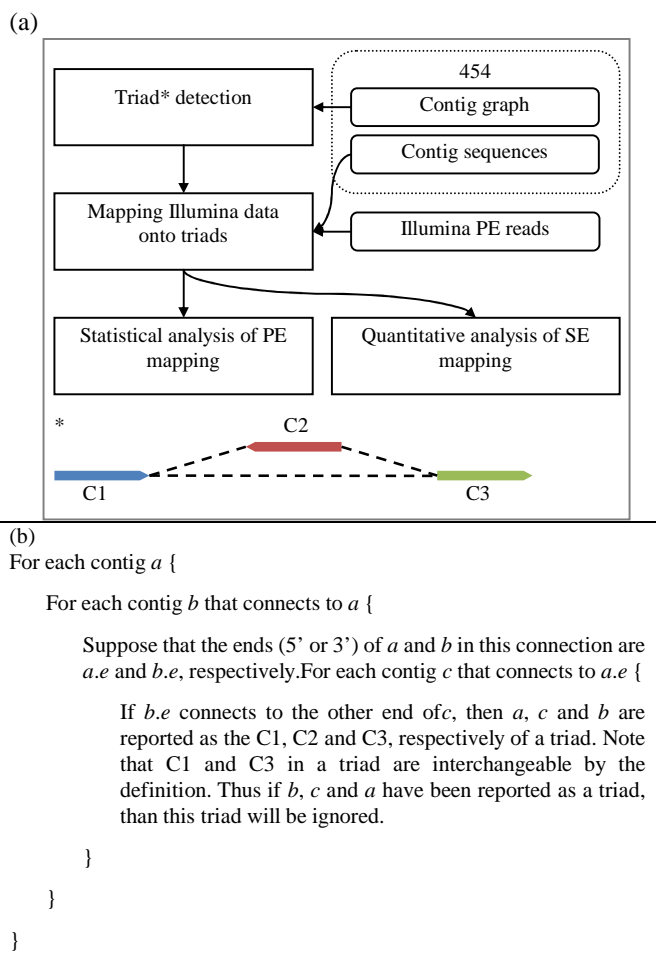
(a)

Triad* detection

454

Contig graph

Contig sequences

Mapping Illumina data onto triads

Illumina PE reads

Statistical analysis of PE mapping

Quantitative analysis of SE mapping

*

C2

C1

C3

(b)

For each contig *a* {

For each contig *b* that connects to *a* {

Suppose that the ends (5' or 3') of *a* and *b* in this connection are *a.e* and *b.e*, respectively.For each contig *c* that connects to *a.e* {

If *b.e* connects to the other end of*c*, then *a*, *c* and *b* are reported as the C1, C2 and C3, respectively of a triad. Note that C1 and C3 in a triad are interchangeable by the definition. Thus if *b*, *c* and *a* have been reported as a triad, than this triad will be ignored.

}

}

}